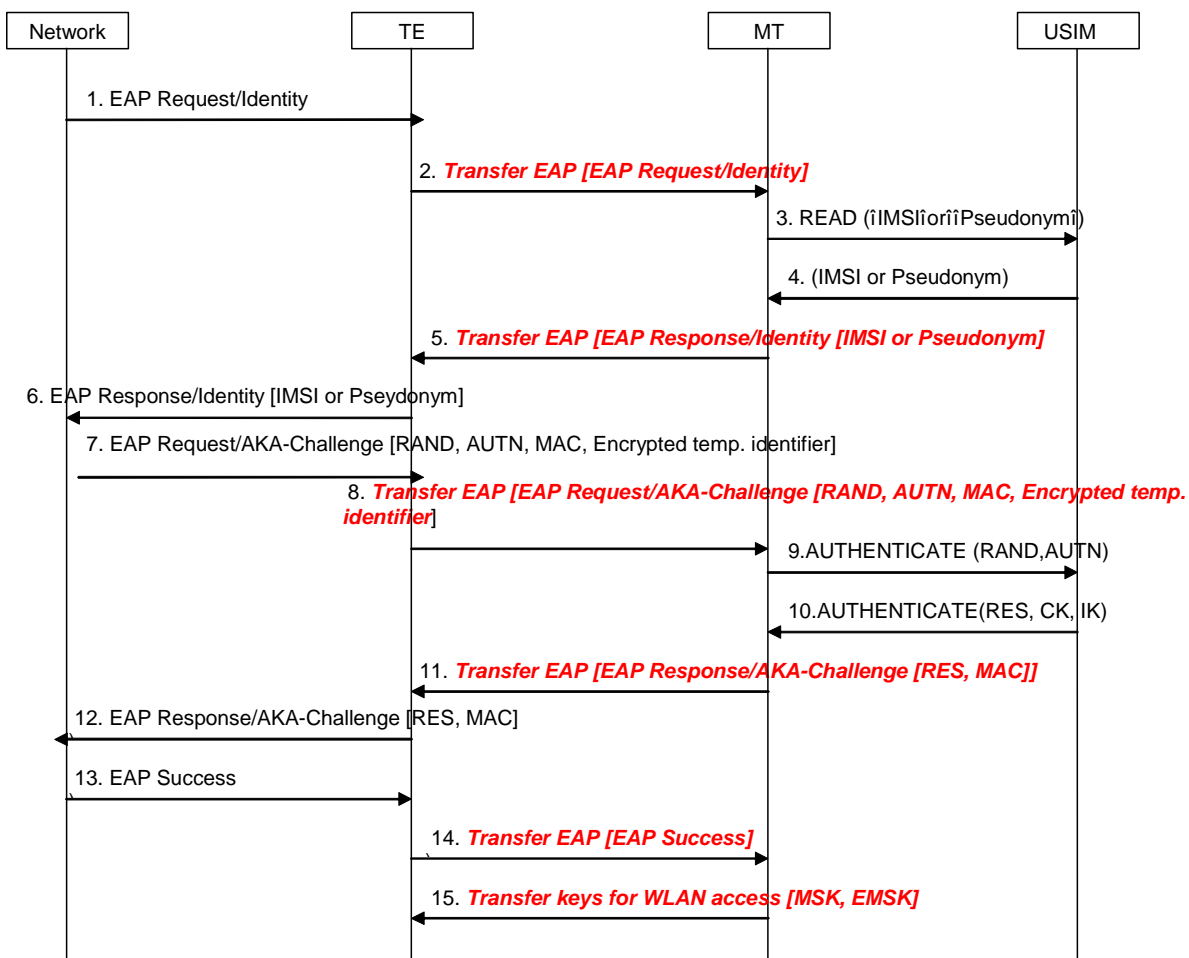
Network

TE

MT

USIM

1. EAP Request/Identity

2. *Transfer EAP [EAP Request/Identity]*

3. READ (îIMSIîorîîPseudonymî)

4. (IMSI or Pseudonym)

5. *Transfer EAP [EAP Response/Identity [IMSI or Pseudonym]*

6. EAP Response/Identity [IMSI or Pseydonym]

7. EAP Request/AKA-Challenge [RAND, AUTN, MAC, Encrypted temp. identifier]

8. *Transfer EAP [EAP Request/AKA-Challenge [RAND, AUTN, MAC, Encrypted temp. identifier*]

9.AUTHENTICATE (RAND,AUTN)

10.AUTHENTICATE(RES, CK, IK)

11. *Transfer EAP [EAP Response/AKA-Challenge [RES, MAC]]*

12. EAP Response/AKA-Challenge [RES, MAC]

13. EAP Success

14. *Transfer EAP [EAP Success]*

15. *Transfer keys for WLAN access [MSK, EMSK]*